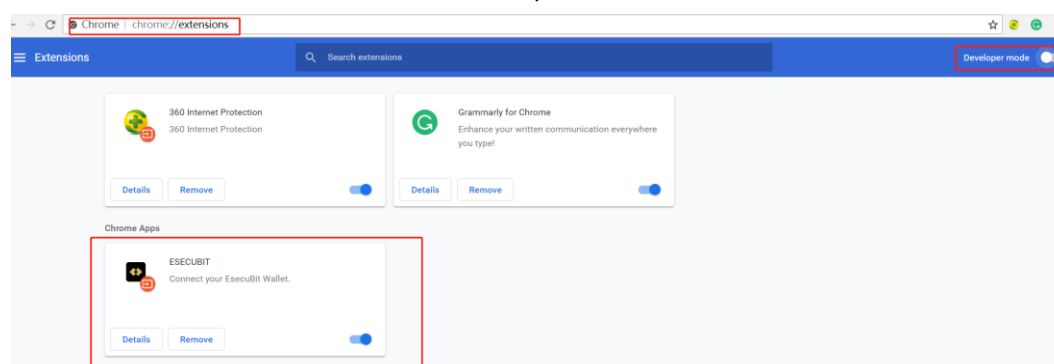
Chrome | chrome://extensions

Extensions

Search extensions

Developer mode

360 Internet Protection
360 Internet Protection

Details Remove

Grammarly for Chrome
Enhance your written communication everywhere you type!

Details Remove

Chrome Apps

ESECUBIT
Connect your EsecuBit Wallet.

Details Remove